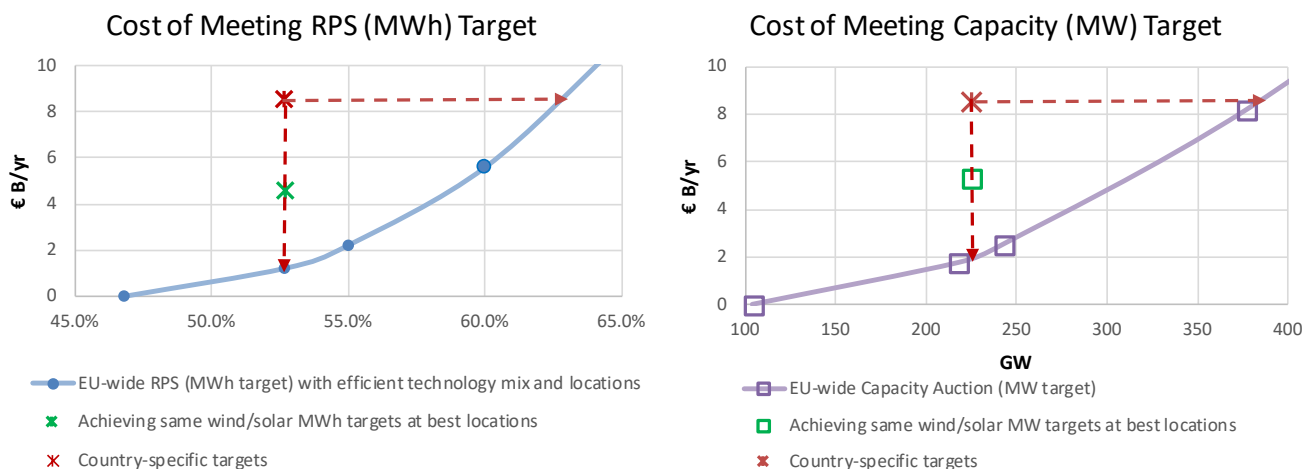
Cost of Meeting RPS (MWh) Target

10
8
6
4
2
0

45.0% 50.0% 55.0% 60.0% 65.0%

EU-wide RPS (MWh target) with efficient technology mix and locations

Achieving same wind/solar MWh targets at best locations

Country-specific targets

Cost of Meeting Capacity (MW) Target

€ B/yr

10
8
6
4
2
0

100 150 200 250 300 350 400

GW

EU-wide Capacity Auction (MW target)

Achieving same wind/solar MW targets at best locations

Country-specific targets